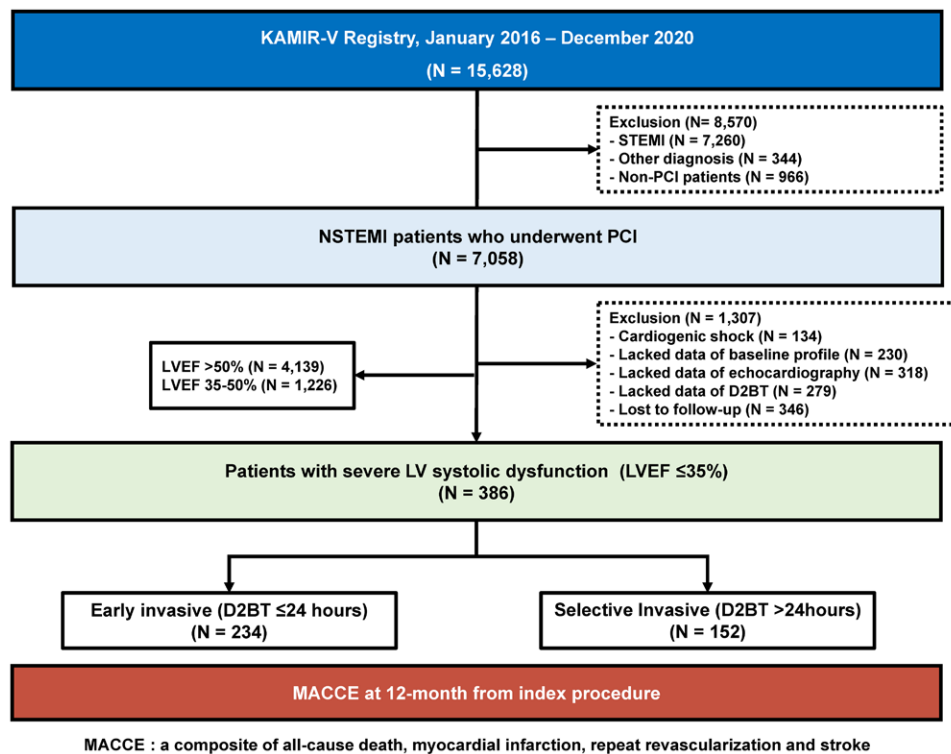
KAMIR-V Registry, January 2016 – December 2020
(N = 15,628)

Exclusion (N= 8,570)
- STEMI (N = 7,260)
- Other diagnosis (N = 344)
- Non-PCI patients (N = 966)

NSTEMI patients who underwent PCI
(N = 7,058)

Exclusion (N = 1,307)
- Cardiogenic shock (N = 134)
- Lacked data of baseline profile (N = 230)
- Lacked data of echocardiography (N = 318)
- Lacked data of D2BT (N = 279)
- Lost to follow-up (N = 346)

LVEF >50% (N = 4,139)
LVEF 35-50% (N = 1,226)

Patients with severe LV systolic dysfunction (LVEF ≤35%)
(N = 386)

Early invasive (D2BT ≤24 hours)
(N = 234)

Selective Invasive (D2BT >24hours)
(N = 152)

MACCE at 12-month from index procedure

MACCE : a composite of all-cause death, myocardial infarction, repeat revascularization and stroke